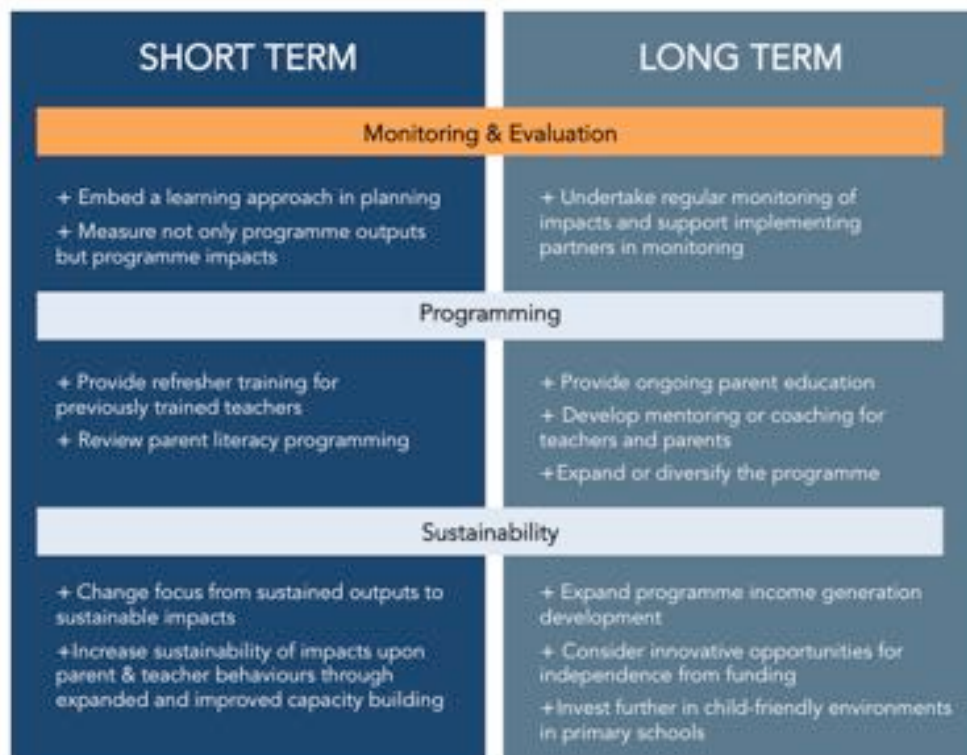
SHORT TERM

LONG TERM

Monitoring & Evaluation

+ Embed a learning approach in planning

+ Measure not only programme outputs but programme impacts

+ Undertake regular monitoring of impacts and support implementing partners in monitoring

Programming

+ Provide refresher training for previously trained teachers

+ Review parent literacy programming

+ Provide ongoing parent education

+ Develop mentoring or coaching for teachers and parents

+Expand or diversify the programme

Sustainability

+ Change focus from sustained outputs to sustainable impacts

+Increase sustainability of impacts upon parent & teacher behaviours through expanded and improved capacity building

+ Expand programme income generation development

+ Consider innovative opportunities for independence from funding

+Invest further in child-friendly environments in primary schools